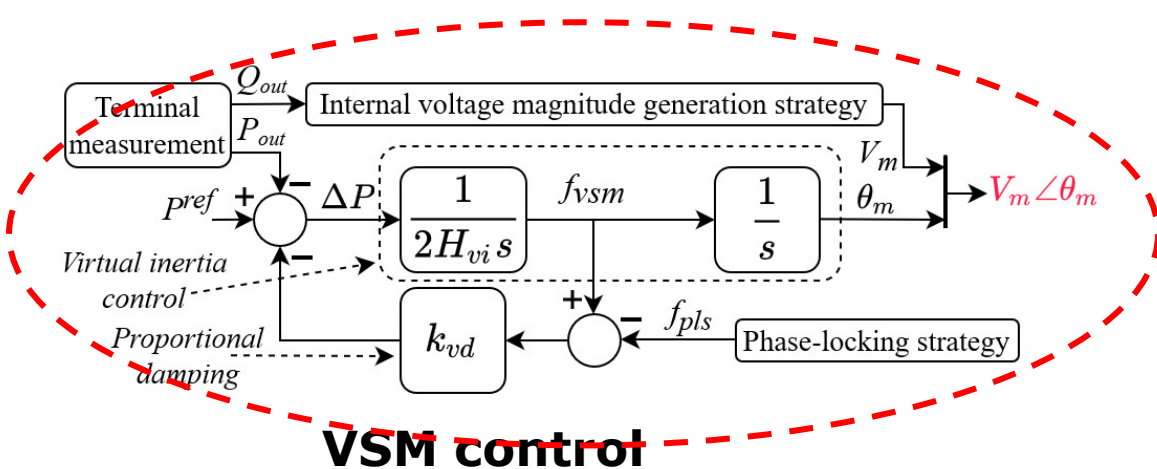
Terminal measurement

$Q_{out}$

Internal voltage magnitude generation strategy

$P_{out}$

$V_m$

$P^{ref}$

+

−

$\Delta P$

$\frac{1}{2H_{vi}s}$

$f_{vsm}$

$\frac{1}{s}$

$\theta_m$

$V_m\angle\theta_m$

−

Virtual inertia control

+

−

$f_{pls}$

Proportional damping

$k_{vd}$

Phase-locking strategy

VSM control